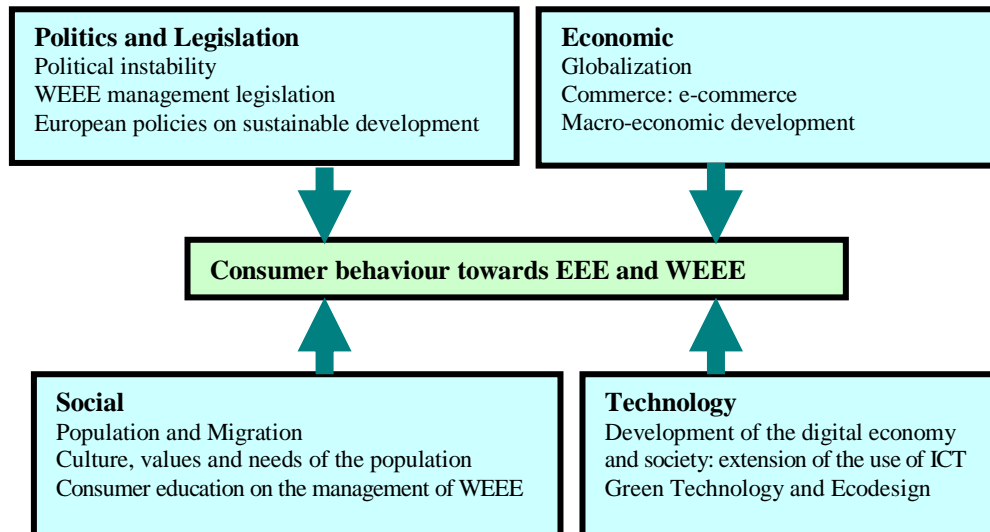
**Politics and Legislation**
Political instability
WEEE management legislation
European policies on sustainable development

**Economic**
Globalization
Commerce: e-commerce
Macro-economic development

**Consumer behaviour towards EEE and WEEE**

**Social**
Population and Migration
Culture, values and needs of the population
Consumer education on the management of WEEE

**Technology**
Development of the digital economy and society: extension of the use of ICT
Green Technology and Ecodesign